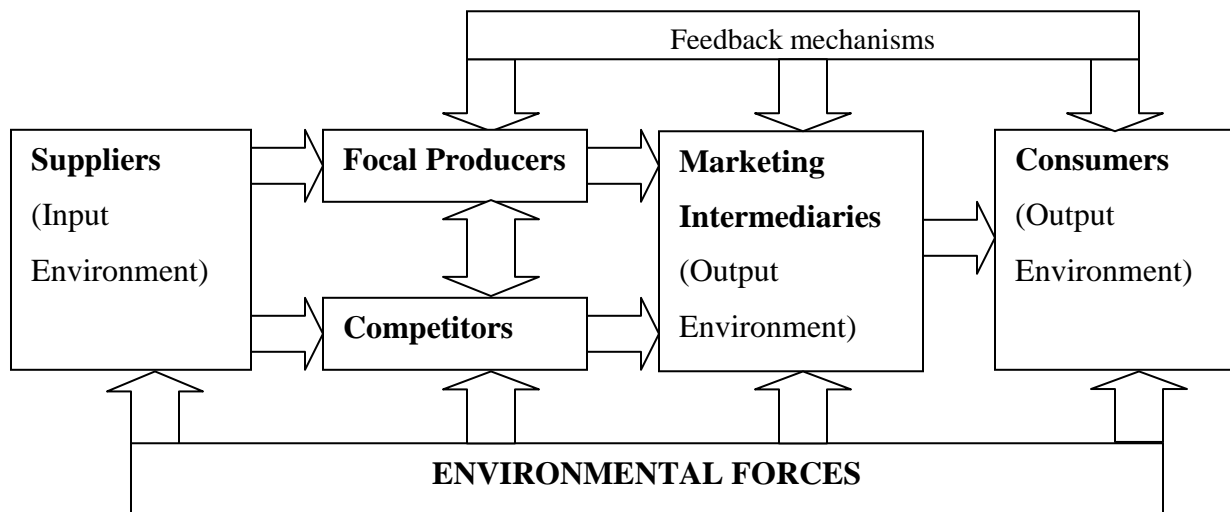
Feedback mechanisms

**Suppliers**
(Input Environment)

**Focal Producers**

**Competitors**

**Marketing Intermediaries**
(Output Environment)

**Consumers**
(Output Environment)

**ENVIRONMENTAL FORCES**